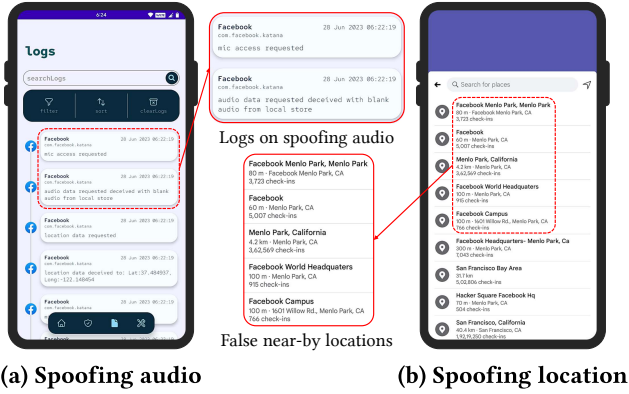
6:24

logs

searchLogs

filter sort clearLogs

Facebook 28 Jun 2023 06:22:19
com.facebook.katana
mic access requested

Facebook 28 Jun 2023 06:22:19
com.facebook.katana
audio data requested deceived with blank audio from local store

Facebook 28 Jun 2023 06:22:19
com.facebook.katana
location data requested

Facebook 28 Jun 2023 06:22:19
com.facebook.katana
location data deceived to: lat:37.484957, Long:-122.148454

Facebook 28 Jun 2023 06:22:19
com.facebook.katana
mic access requested

Facebook 28 Jun 2023 06:22:19
com.facebook.katana
audio data requested deceived with blank audio from local store

Logs on spoofing audio

Facebook Menlo Park, Menlo Park
80 m · Facebook Menlo Park, CA
3,723 check-ins

Facebook
60 m · Menlo Park, CA
5,007 check-ins

Menlo Park, California
4.2 km · Menlo Park, CA
3,62,569 check-ins

Facebook World Headquaters
100 m · Menlo Park, CA
915 check-ins

Facebook Campus
100 m · 1601 Willow Rd., Menlo Park, CA
766 check-ins

False near-by locations

Search for places

Facebook Menlo Park, Menlo Park
80 m · Facebook Menlo Park, CA
3,723 check-ins

Facebook
60 m · Menlo Park, CA
5,007 check-ins

Menlo Park, California
4.2 km · Menlo Park, CA
2,42,569 check-ins

Facebook World Headquaters
100 m · Menlo Park, CA
915 check-ins

Facebook Campus
100 m · 1601 Willow Rd., Menlo Park, CA
766 check-ins

Facebook Headquarters- Menlo Park, Ca
300 m · Menlo Park, CA
1,045 check-ins

San Francisco Bay Area
31.7 km
5,02,806 check-ins

Hacker Square Facebook Hq
100 m · Menlo Park, CA
510 check-ins

San Francisco, California
40.4 km · San Francisco, CA
1,92,19,390 check-ins

(a) Spoofing audio

(b) Spoofing location